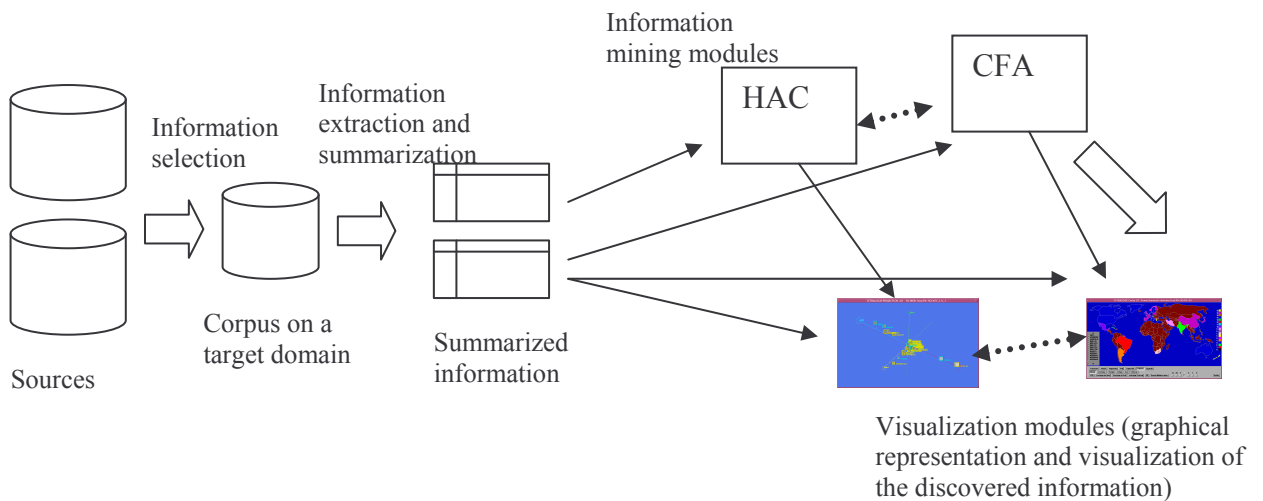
Information mining modules

HAC

CFA

Information selection

Information extraction and summarization

Sources

Corpus on a target domain

Summarized information

Visualization modules (graphical representation and visualization of the discovered information)